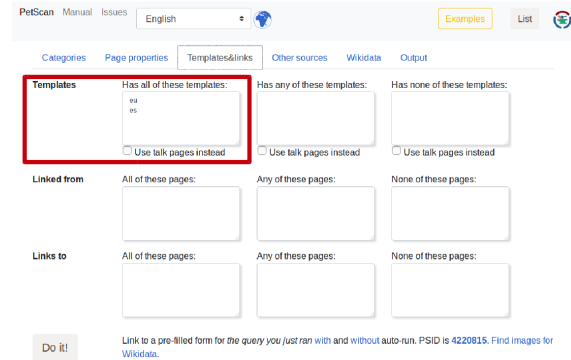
PetScan Manual Issues English Examples List

Categories Page properties Templates&links Other sources Wikidata Output

| | | | |
|---|---|---|---|
| Templates | Has all of these templates: eu es ☐ Use talk pages instead | Has any of these templates: ☐ Use talk pages instead | Has none of these templates: ☐ Use talk pages instead |
| Linked from | All of these pages: | Any of these pages: | None of these pages: |
| Links to | All of these pages: | Any of these pages: | None of these pages: |

Do it!

Link to a pre-filled form for *the query you just ran* with and without auto-run. PSID is 4220815. Find images for Wikidata.